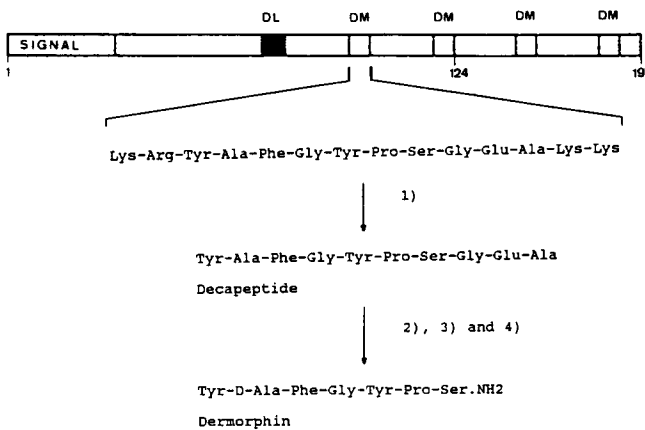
DL DM DM DM DM

SIGNAL

1 124 19

Lys-Arg-Tyr-Ala-Phe-Gly-Tyr-Pro-Ser-Gly-Glu-Ala-Lys-Lys

1)

Tyr-Ala-Phe-Gly-Tyr-Pro-Ser-Gly-Glu-Ala

Decapeptide

2), 3) and 4)

Tyr-D-Ala-Phe-Gly-Tyr-Pro-Ser.NH2

Dermorphin